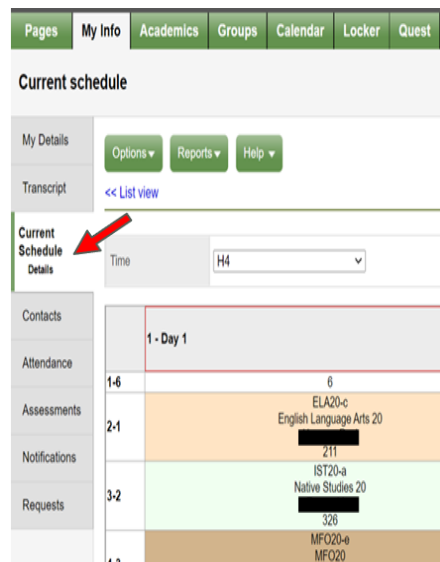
Pages | My Info | Academics | Groups | Calendar | Locker | Quest

Current schedule

My Details

Transcript

Current Schedule
Details

Contacts

Attendance

Assessments

Notifications

Requests

Options ▾ Reports ▾ Help ▾

<< List view

Time H4

| | 1 - Day 1 |
|---|---|
| 1-6 | 6 |
| 2-1 | ELA20-c English Language Arts 20 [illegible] 211 |
| 3-2 | IST20-a Native Studies 20 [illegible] 326 |
| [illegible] | MFO20-e MFO20 |